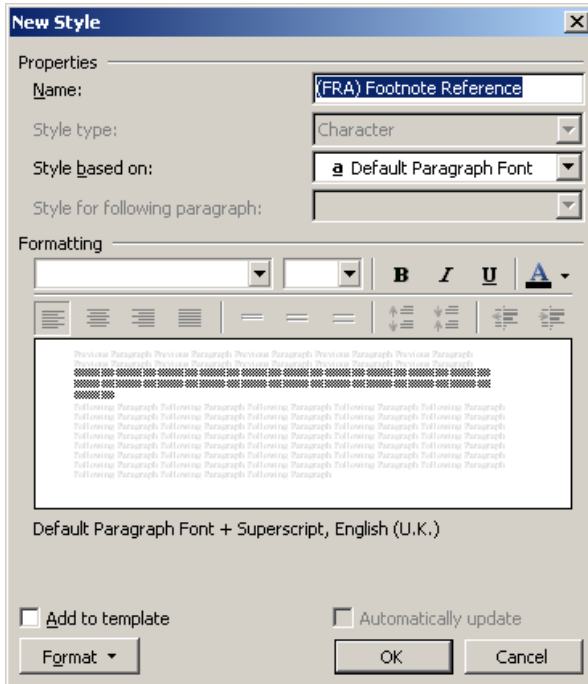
New Style

Properties

Name: (FRA) Footnote Reference

Style type: Character

Style based on: a Default Paragraph Font

Style for following paragraph:

Formatting

B I U A

Previous Paragraph Previous Paragraph Previous Paragraph Previous Paragraph Previous Paragraph Previous Paragraph

Following Paragraph Following Paragraph Following Paragraph Following Paragraph Following Paragraph Following Paragraph Following Paragraph Following Paragraph Following Paragraph Following Paragraph Following Paragraph Following Paragraph Following Paragraph Following Paragraph Following Paragraph Following Paragraph Following Paragraph Following Paragraph Following Paragraph Following Paragraph Following Paragraph Following Paragraph Following Paragraph Following Paragraph Following Paragraph Following Paragraph Following Paragraph Following Paragraph Following Paragraph Following Paragraph Following Paragraph Following Paragraph Following Paragraph Following Paragraph Following Paragraph Following Paragraph Following Paragraph Following Paragraph Following Paragraph Following Paragraph Following Paragraph Following Paragraph Following Paragraph Following Paragraph Following Paragraph Following Paragraph Following Paragraph Following Paragraph Following Paragraph Following Paragraph Following Paragraph Following Paragraph

Default Paragraph Font + Superscript, English (U.K.)

Add to template

Automatically update

Format

OK

Cancel